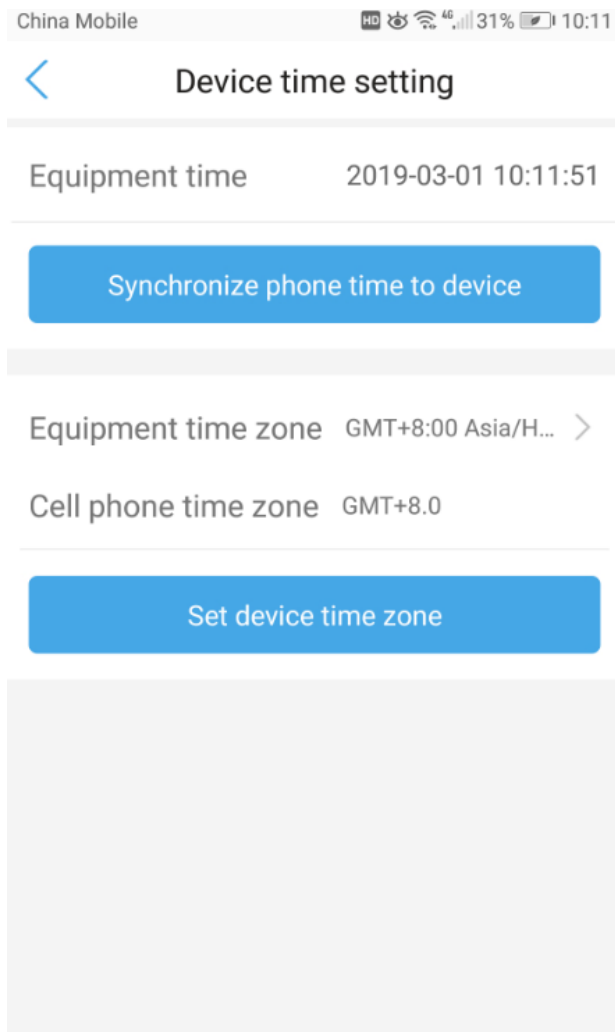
China Mobile HD 4G 31% 10:11

Device time setting

Equipment time 2019-03-01 10:11:51

Synchronize phone time to device

Equipment time zone GMT+8:00 Asia/H...

Cell phone time zone GMT+8.0

Set device time zone